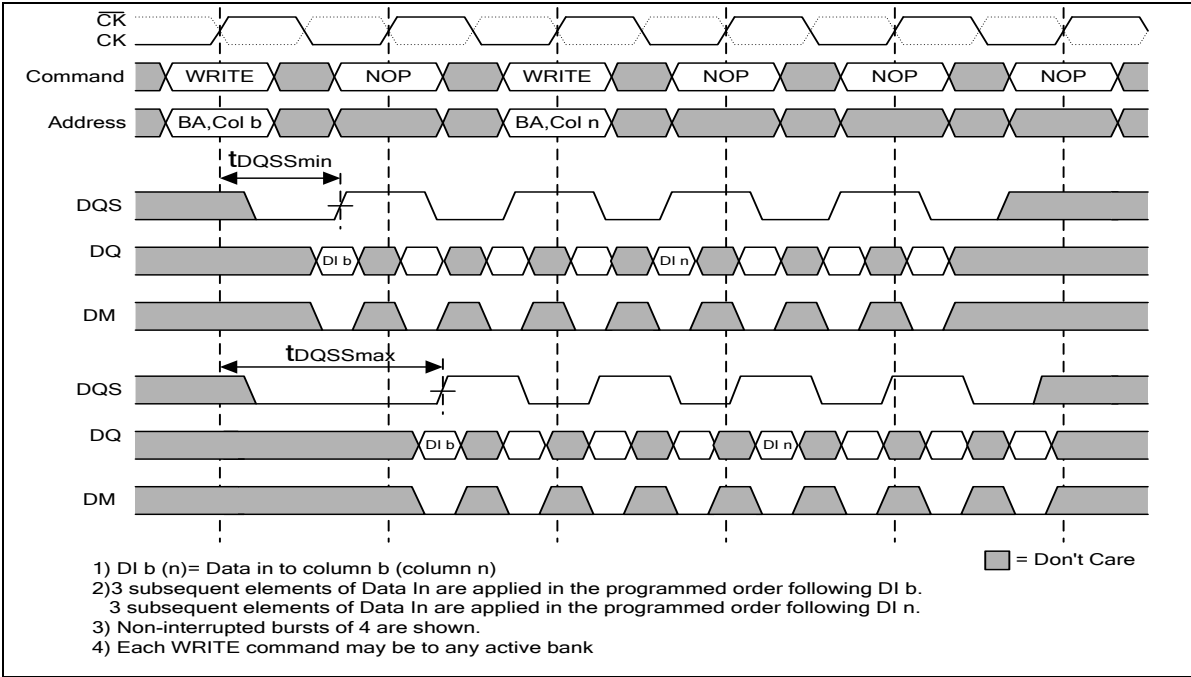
$\overline{CK}$
CK
Command WRITE NOP WRITE NOP NOP NOP
Address BA,Col b BA,Col n
$t_{DQSSmin}$
DQS
DQ DI b DI n
DM
$t_{DQSSmax}$
DQS
DQ DI b DI n
DM

1) DI b (n)= Data in to column b (column n)
2)3 subsequent elements of Data In are applied in the programmed order following DI b.
3 subsequent elements of Data In are applied in the programmed order following DI n.
3) Non-interrupted bursts of 4 are shown.
4) Each WRITE command may be to any active bank

= Don't Care